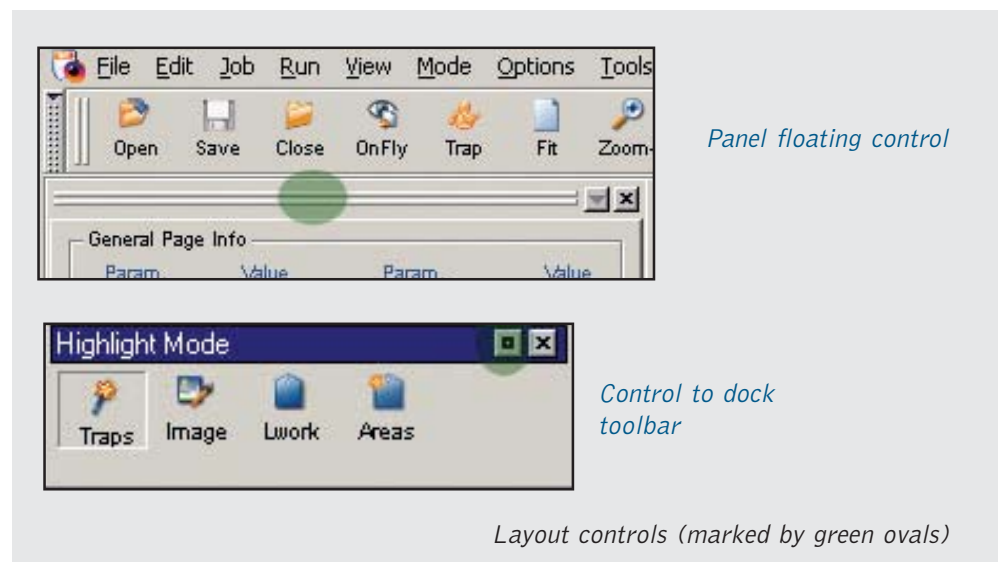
File Edit Job Run View Mode Options Tools

Open Save Close OnFly Trap Fit Zoom-

General Page Info

Param Value Param Value

Panel floating control

Highlight Mode

Traps Image Lwork Areas

Control to dock toolbar

Layout controls (marked by green ovals)